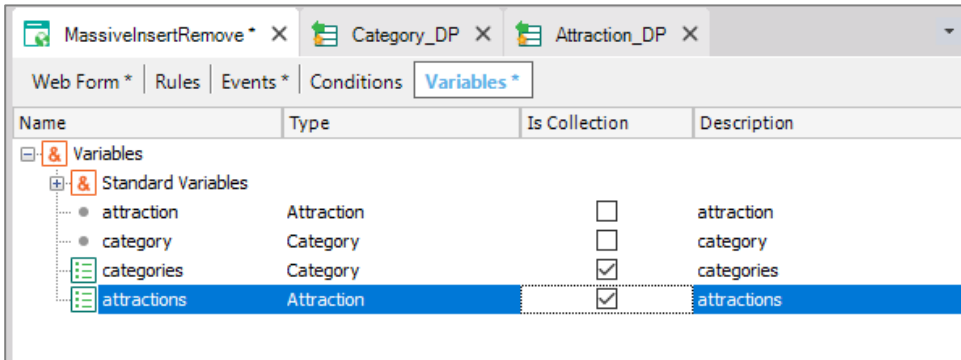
MassiveInsertRemove * ✕ Category_DP ✕ Attraction_DP ✕

Web Form * | Rules | Events * | Conditions | Variables *

| Name | Type | Is Collection | Description |
|---|---|---|---|
| Variables | | | |
| Standard Variables | | | |
| attraction | Attraction | ☐ | attraction |
| category | Category | ☐ | category |
| categories | Category | ☑ | categories |
| attractions | Attraction | ☑ | attractions |